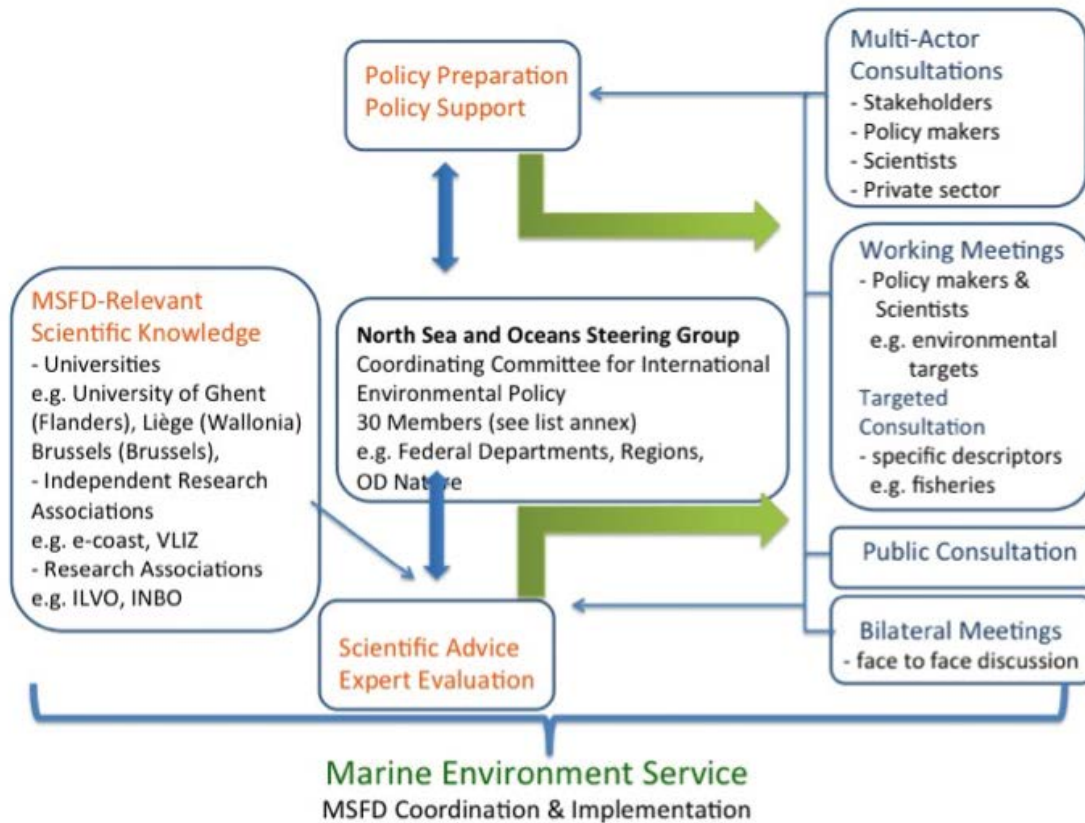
Policy Preparation
Policy Support

Multi-Actor Consultations
- Stakeholders
- Policy makers
- Scientists
- Private sector

Working Meetings
- Policy makers & Scientists
e.g. environmental targets
Targeted Consultation
- specific descriptors
e.g. fisheries

MSFD-Relevant Scientific Knowledge
- Universities
e.g. University of Ghent (Flanders), Liège (Wallonia) Brussels (Brussels),
- Independent Research Associations
e.g. e-coast, VLIZ
- Research Associations
e.g. ILVO, INBO

North Sea and Oceans Steering Group
Coordinating Committee for International Environmental Policy
30 Members (see list annex)
e.g. Federal Departments, Regions, OD Nat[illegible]e

Public Consultation

Bilateral Meetings
- face to face discussion

Scientific Advice
Expert Evaluation

Marine Environment Service
MSFD Coordination & Implementation